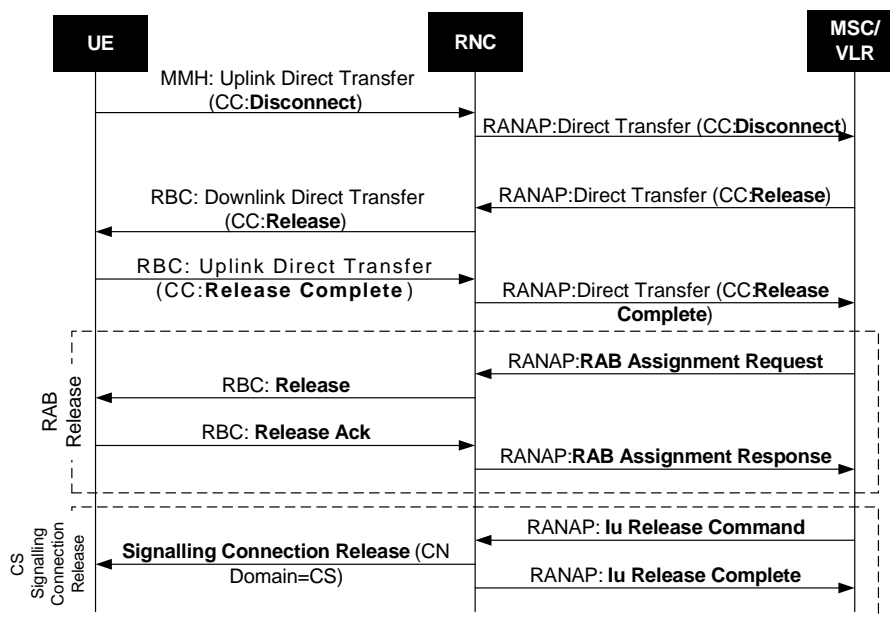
UE

RNC

MSC/ VLR

MMH: Uplink Direct Transfer (CC:**Disconnect**)

RANAP:Direct Transfer (CC:**Disconnect**)

RBC: Downlink Direct Transfer (CC:**Release**)

RANAP:Direct Transfer (CC:**Release**)

RBC: Uplink Direct Transfer (CC:**Release Complete**)

RANAP:Direct Transfer (CC:**Release Complete**)

RAB Release

RANAP:**RAB Assignment Request**

RBC: **Release**

RBC: **Release Ack**

RANAP:**RAB Assignment Response**

CS Signalling Connection Release

RANAP: **Iu Release Command**

**Signalling Connection Release** (CN Domain=CS)

RANAP: **Iu Release Complete**